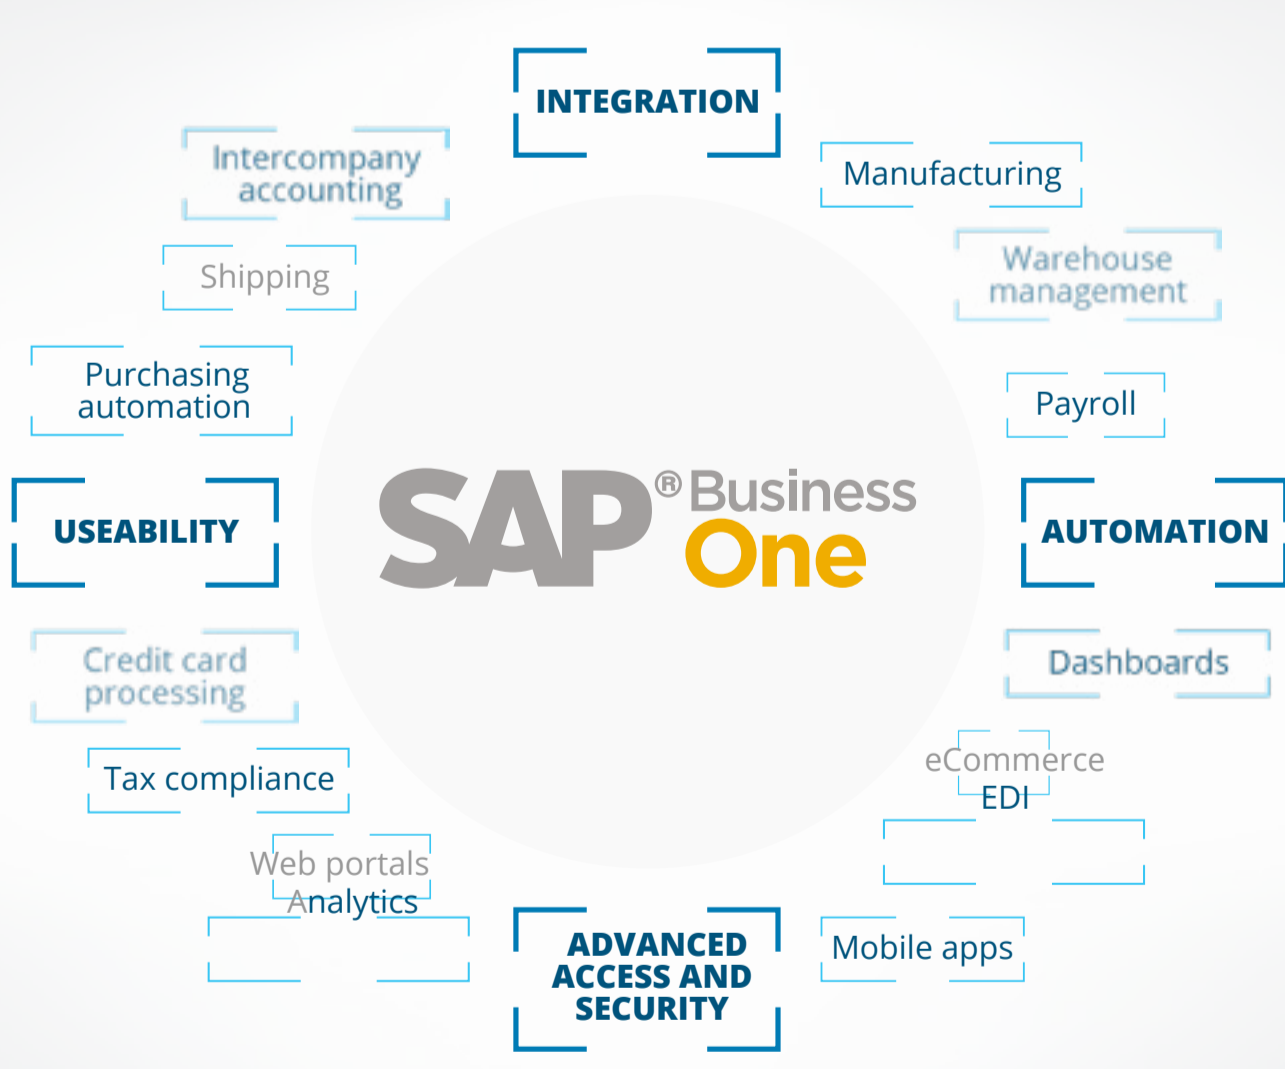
INTEGRATION

Intercompany accounting

Manufacturing

Shipping

Warehouse management

Purchasing automation

Payroll

SAP® Business One

USEABILITY

AUTOMATION

Credit card processing

Dashboards

Tax compliance

eCommerce

EDI

Web portals

Analytics

ADVANCED ACCESS AND SECURITY

Mobile apps